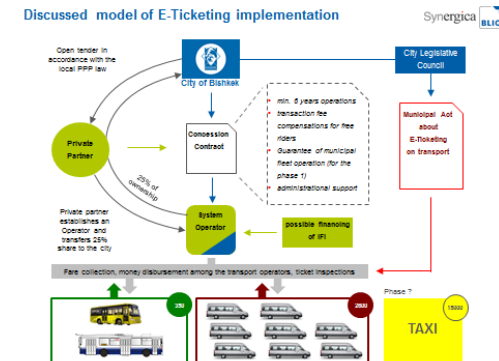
Discussed model of E-Ticketing implementation

Synergica

BLIC

Open tender in accordance with the local PPP law

City of Bishkek

City Legislative Council

Private Partner

Concession Contract

min. 6 years operations
transaction fee
compensations for free riders
Guarantee of municipal fleet operation (for the phase 1)
administrational support

Municipal Act about E-ticketing on transport

25% of ownership

Private partner establishes an Operator and transfers 25% share to the city

System Operator

possible financing of IFI

Fare collection, money disbursement among the transport operators, ticket inspections

Phase ?

350

2600

15000

TAXI